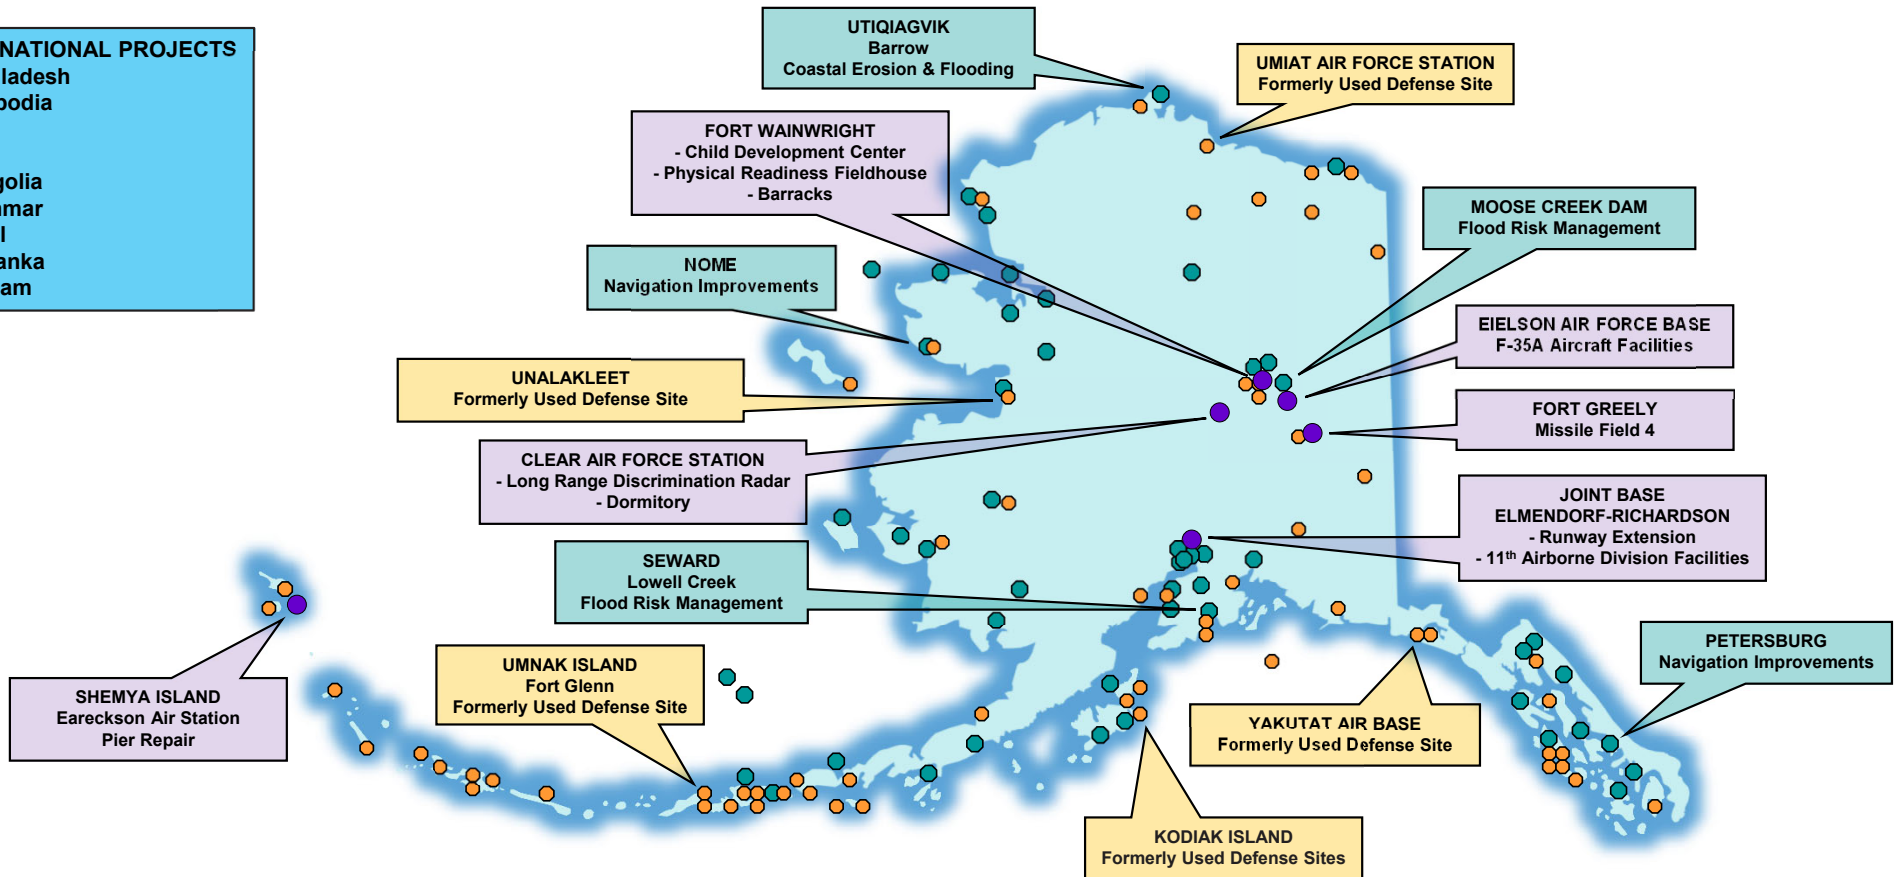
NATIONAL PROJECTS
ladesh
bodia

golia
nmar
l
anka
am

UTIQIAGVIK
Barrow
Coastal Erosion & Flooding

UMIAT AIR FORCE STATION
Formerly Used Defense Site

FORT WAINWRIGHT
- Child Development Center
- Physical Readiness Fieldhouse
- Barracks

MOOSE CREEK DAM
Flood Risk Management

NOME
Navigation Improvements

EIELSON AIR FORCE BASE
F-35A Aircraft Facilities

UNALAKLEET
Formerly Used Defense Site

FORT GREELY
Missile Field 4

CLEAR AIR FORCE STATION
- Long Range Discrimination Radar
- Dormitory

JOINT BASE
ELMENDORF-RICHARDSON
- Runway Extension
- 11$^{th}$ Airborne Division Facilities

SEWARD
Lowell Creek
Flood Risk Management

PETERSBURG
Navigation Improvements

SHEMYA ISLAND
Eareckson Air Station
Pier Repair

UMNAK ISLAND
Fort Glenn
Formerly Used Defense Site

YAKUTAT AIR BASE
Formerly Used Defense Site

KODIAK ISLAND
Formerly Used Defense Sites